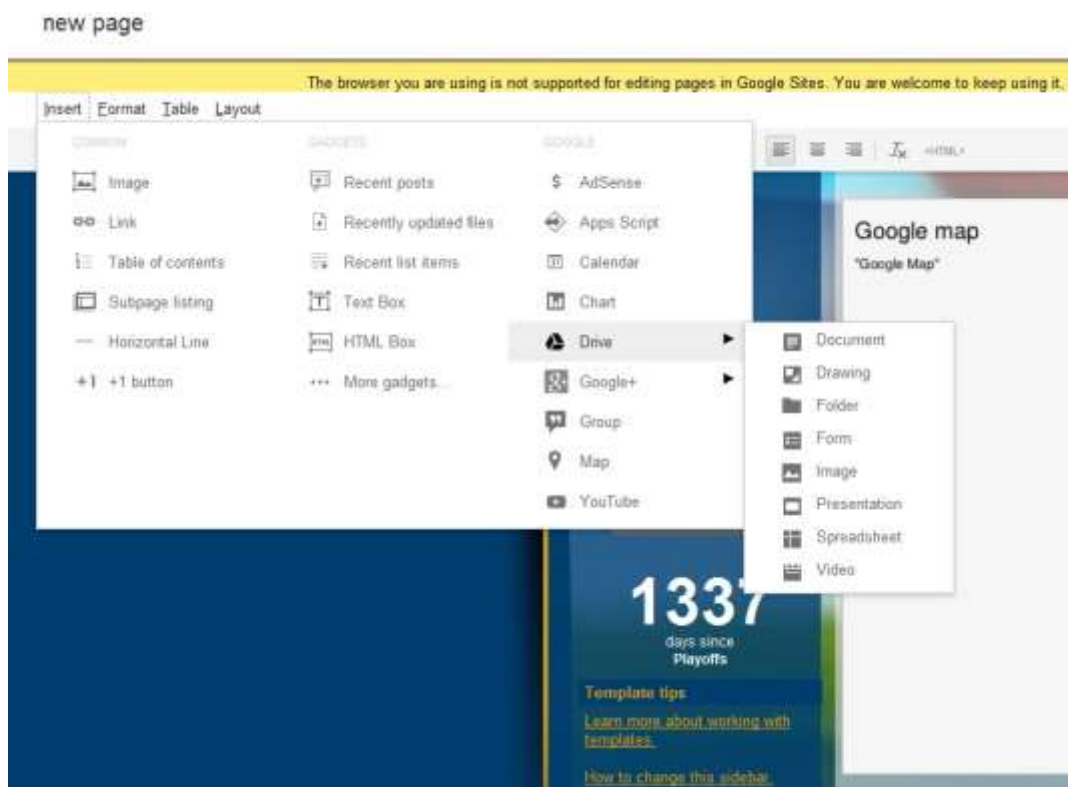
new page

The browser you are using is not supported for editing pages in Google Sites. You are welcome to keep using it,

Insert Format Table Layout

COMMON

Image
Link
Table of contents
Subpage listing
Horizontal Line
+1 +1 button

GADGETS

Recent posts
Recently updated files
Recent list items
Text Box
HTML Box
More gadgets...

GOOGLE

AdSense
Apps Script
Calendar
Chart
Drive
Google+
Group
Map
YouTube

Document
Drawing
Folder
Form
Image
Presentation
Spreadsheet
Video

<HTML>

Google map
"Google Map"

1337
days since
Playoffs

Template tips
Learn more about working with templates.
How to change this sidebar.